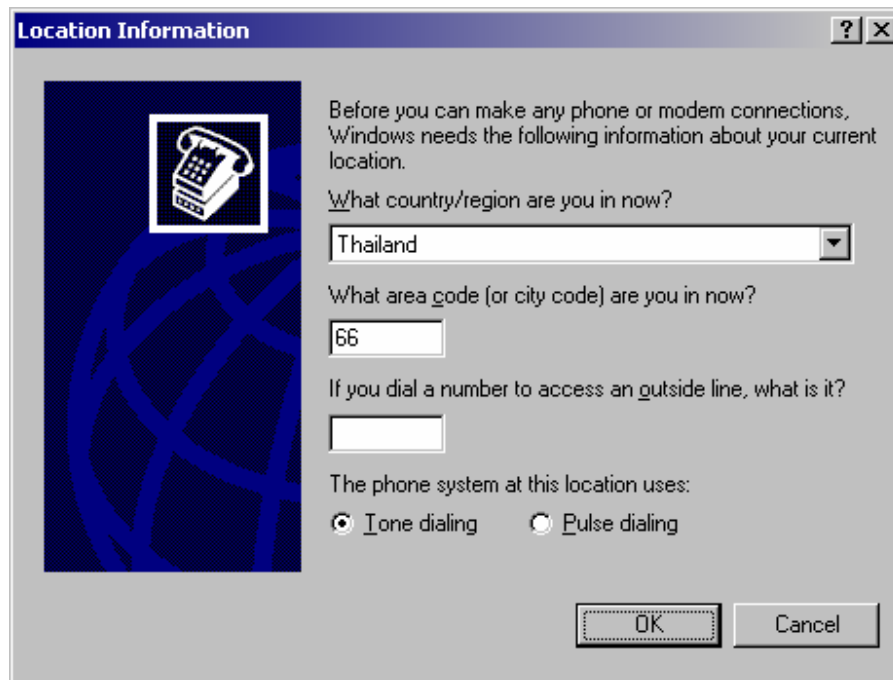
Location Information

?

X

Before you can make any phone or modem connections, Windows needs the following information about your current location.

What country/region are you in now?

Thailand

What area code (or city code) are you in now?

66

If you dial a number to access an outside line, what is it?

The phone system at this location uses:

Tone dialing

Pulse dialing

OK

Cancel